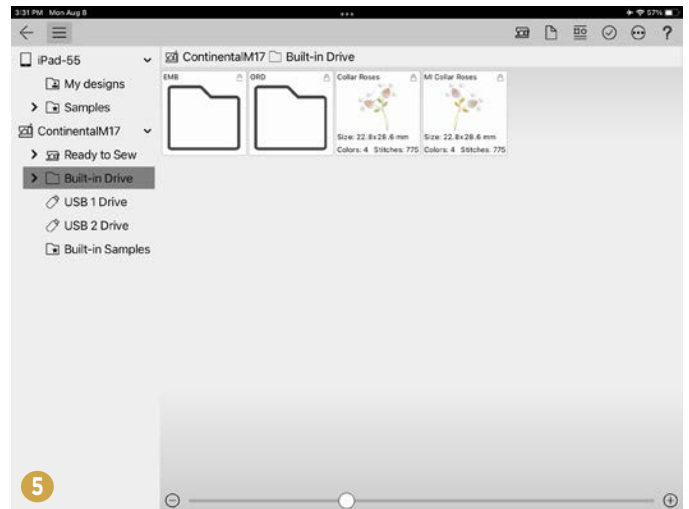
3:31 PM Mon Aug 8

57%

?

iPad-55

My designs

Samples

ContinentalM17

Ready to Sew

Built-in Drive

USB 1 Drive

USB 2 Drive

Built-in Samples

ContinentalM17 Built-in Drive

EMB

ORD

Collar Roses

Size: 22.8x28.6 mm
Colors: 4 Stitches: 775

MI Collar Roses

Size: 22.8x28.6 mm
Colors: 4 Stitches: 775

5